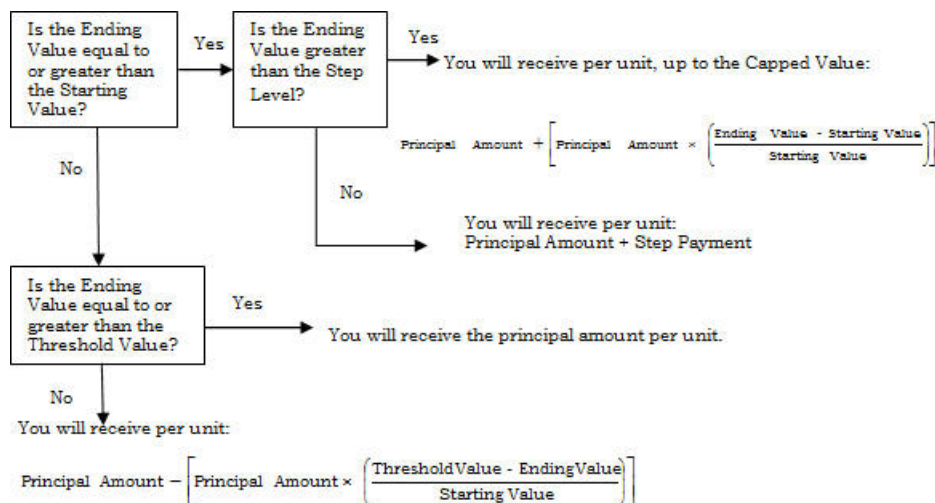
Is the Ending Value equal to or greater than the Starting Value?

Yes

Is the Ending Value greater than the Step Level?

Yes

You will receive per unit, up to the Capped Value:

$\text{Principal Amount} + \left[\text{Principal Amount} \times \left(\frac{\text{Ending Value - Starting Value}}{\text{Starting Value}}\right)\right]$

No

You will receive per unit:
Principal Amount + Step Payment

No

Is the Ending Value equal to or greater than the Threshold Value?

Yes

You will receive the principal amount per unit.

No

You will receive per unit:

$\text{Principal Amount} - \left[\text{Principal Amount} \times \left(\frac{\text{ThresholdValue - EndingValue}}{\text{Starting Value}}\right)\right]$